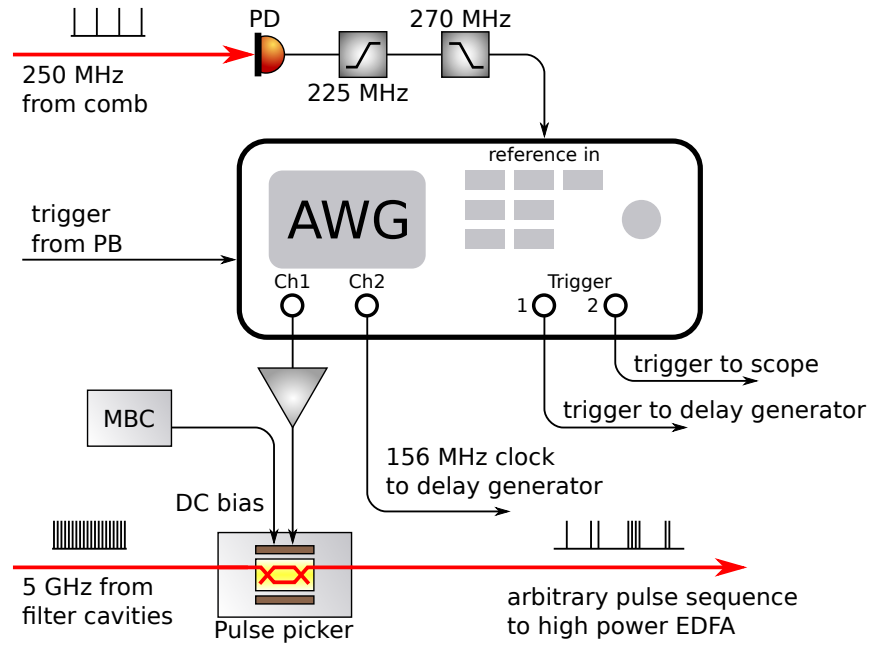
PD
270 MHz
250 MHz
from comb
225 MHz
reference in
trigger
from PB
AWG
Ch1
Ch2
Trigger
1
2
trigger to scope
trigger to delay generator
MBC
156 MHz clock
to delay generator
DC bias
5 GHz from
filter cavities
Pulse picker
arbitrary pulse sequence
to high power EDFA